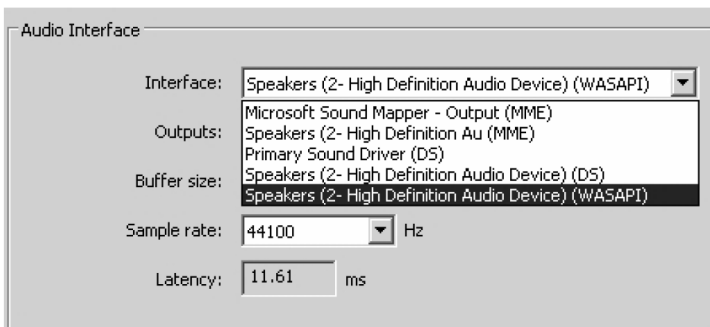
Audio Interface

Interface: Speakers (2- High Definition Audio Device) (WASAPI)

Outputs:

Buffer size:

Microsoft Sound Mapper - Output (MME)
Speakers (2- High Definition Au (MME)
Primary Sound Driver (DS)
Speakers (2- High Definition Audio Device) (DS)
Speakers (2- High Definition Audio Device) (WASAPI)

Sample rate: 44100 Hz

Latency: 11.61 ms